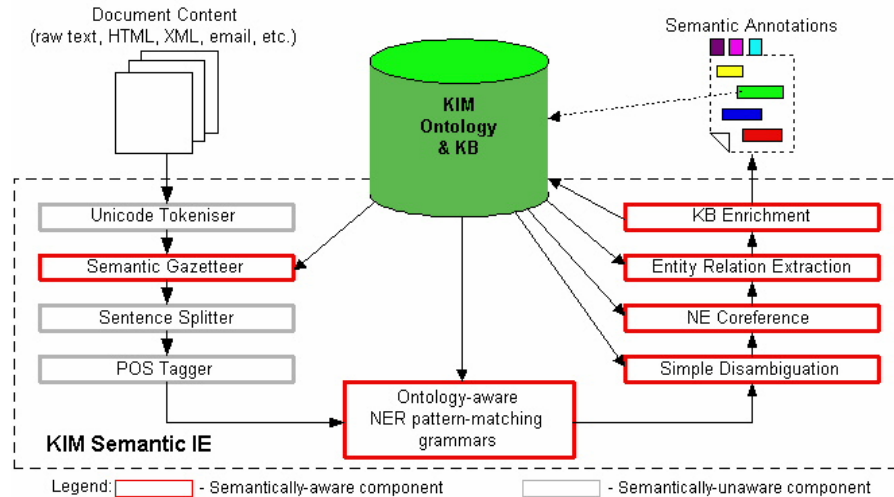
Document Content
(raw text, HTML, XML, email, etc.)

KIM
Ontology
& KB

Semantic Annotations

Unicode Tokeniser

Semantic Gazetteer

Sentence Splitter

POS Tagger

Ontology-aware
NER pattern-matching
grammars

KB Enrichment

Entity Relation Extraction

NE Coreference

Simple Disambiguation

KIM Semantic IE

Legend: - Semantically-aware component - Semantically-unaware component